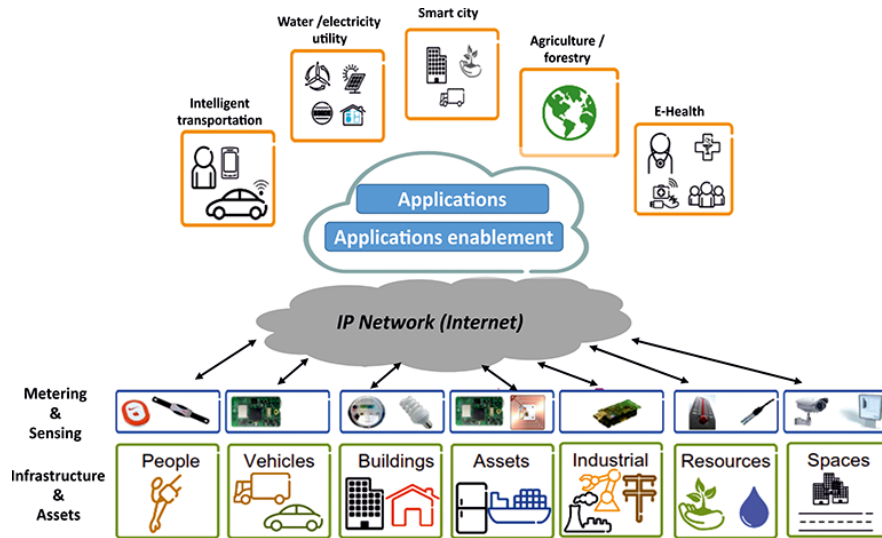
Water /electricity utility

Smart city

Agriculture / forestry

Intelligent transportation

E-Health

Applications

Applications enablement

IP Network (Internet)

Metering & Sensing

Infrastructure & Assets

People

Vehicles

Buildings

Assets

Industrial

Resources

Spaces